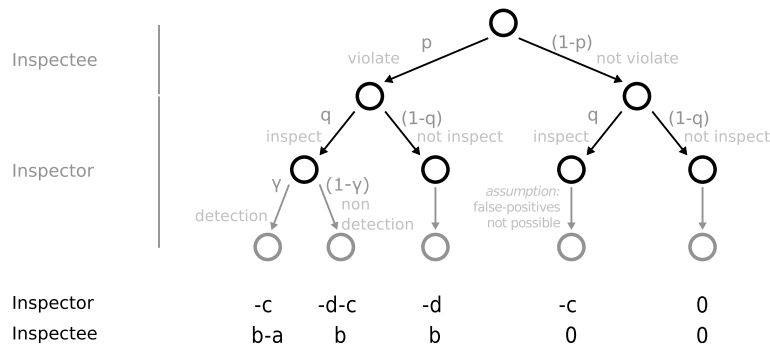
Inspectee

Inspector

p
violate

(1-p)
not violate

q
inspect

(1-q)
not inspect

q
inspect

(1-q)
not inspect

γ
detection

(1-γ)
non
detection

assumption:
false-positives
not possible

| | | | | | |
|---|---|---|---|---|---|
| Inspector | -c | -d-c | -d | -c | 0 |
| Inspectee | b-a | b | b | 0 | 0 |